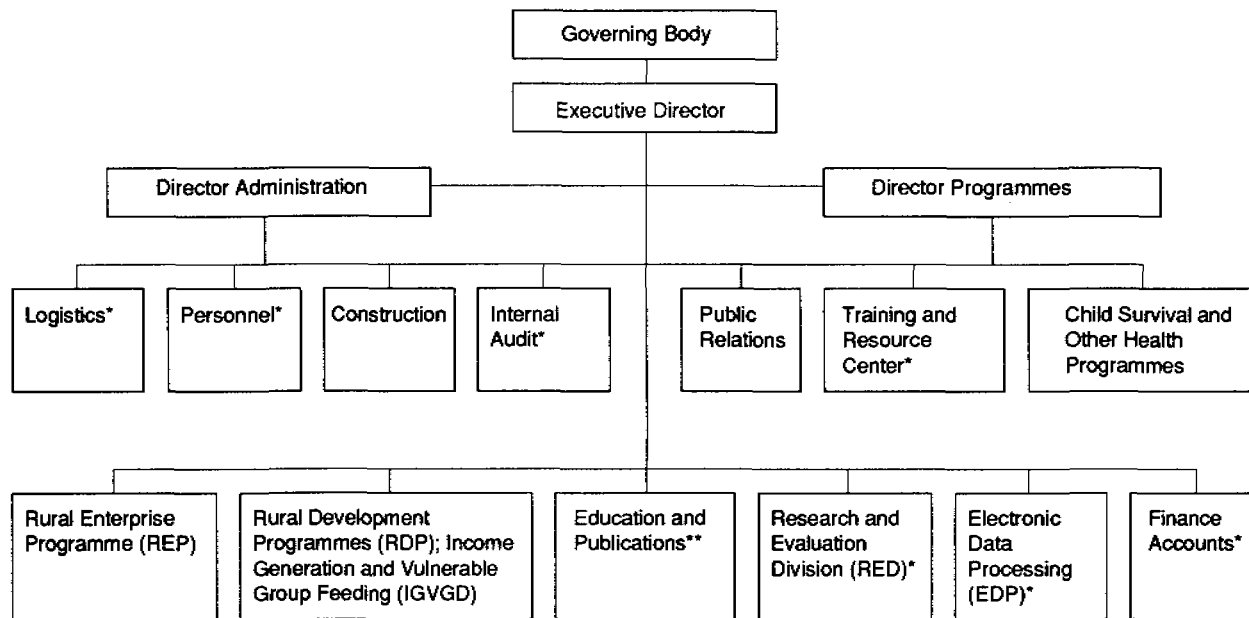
Governing Body

Executive Director

Director Administration

Director Programmes

Logistics*

Personnel*

Construction

Internal Audit*

Public Relations

Training and Resource Center*

Child Survival and Other Health Programmes

Rural Enterprise Programme (REP)

Rural Development Programmes (RDP); Income Generation and Vulnerable Group Feeding (IGVGD)

Education and Publications**

Research and Evaluation Division (RED)*

Electronic Data Processing (EDP)*

Finance Accounts*